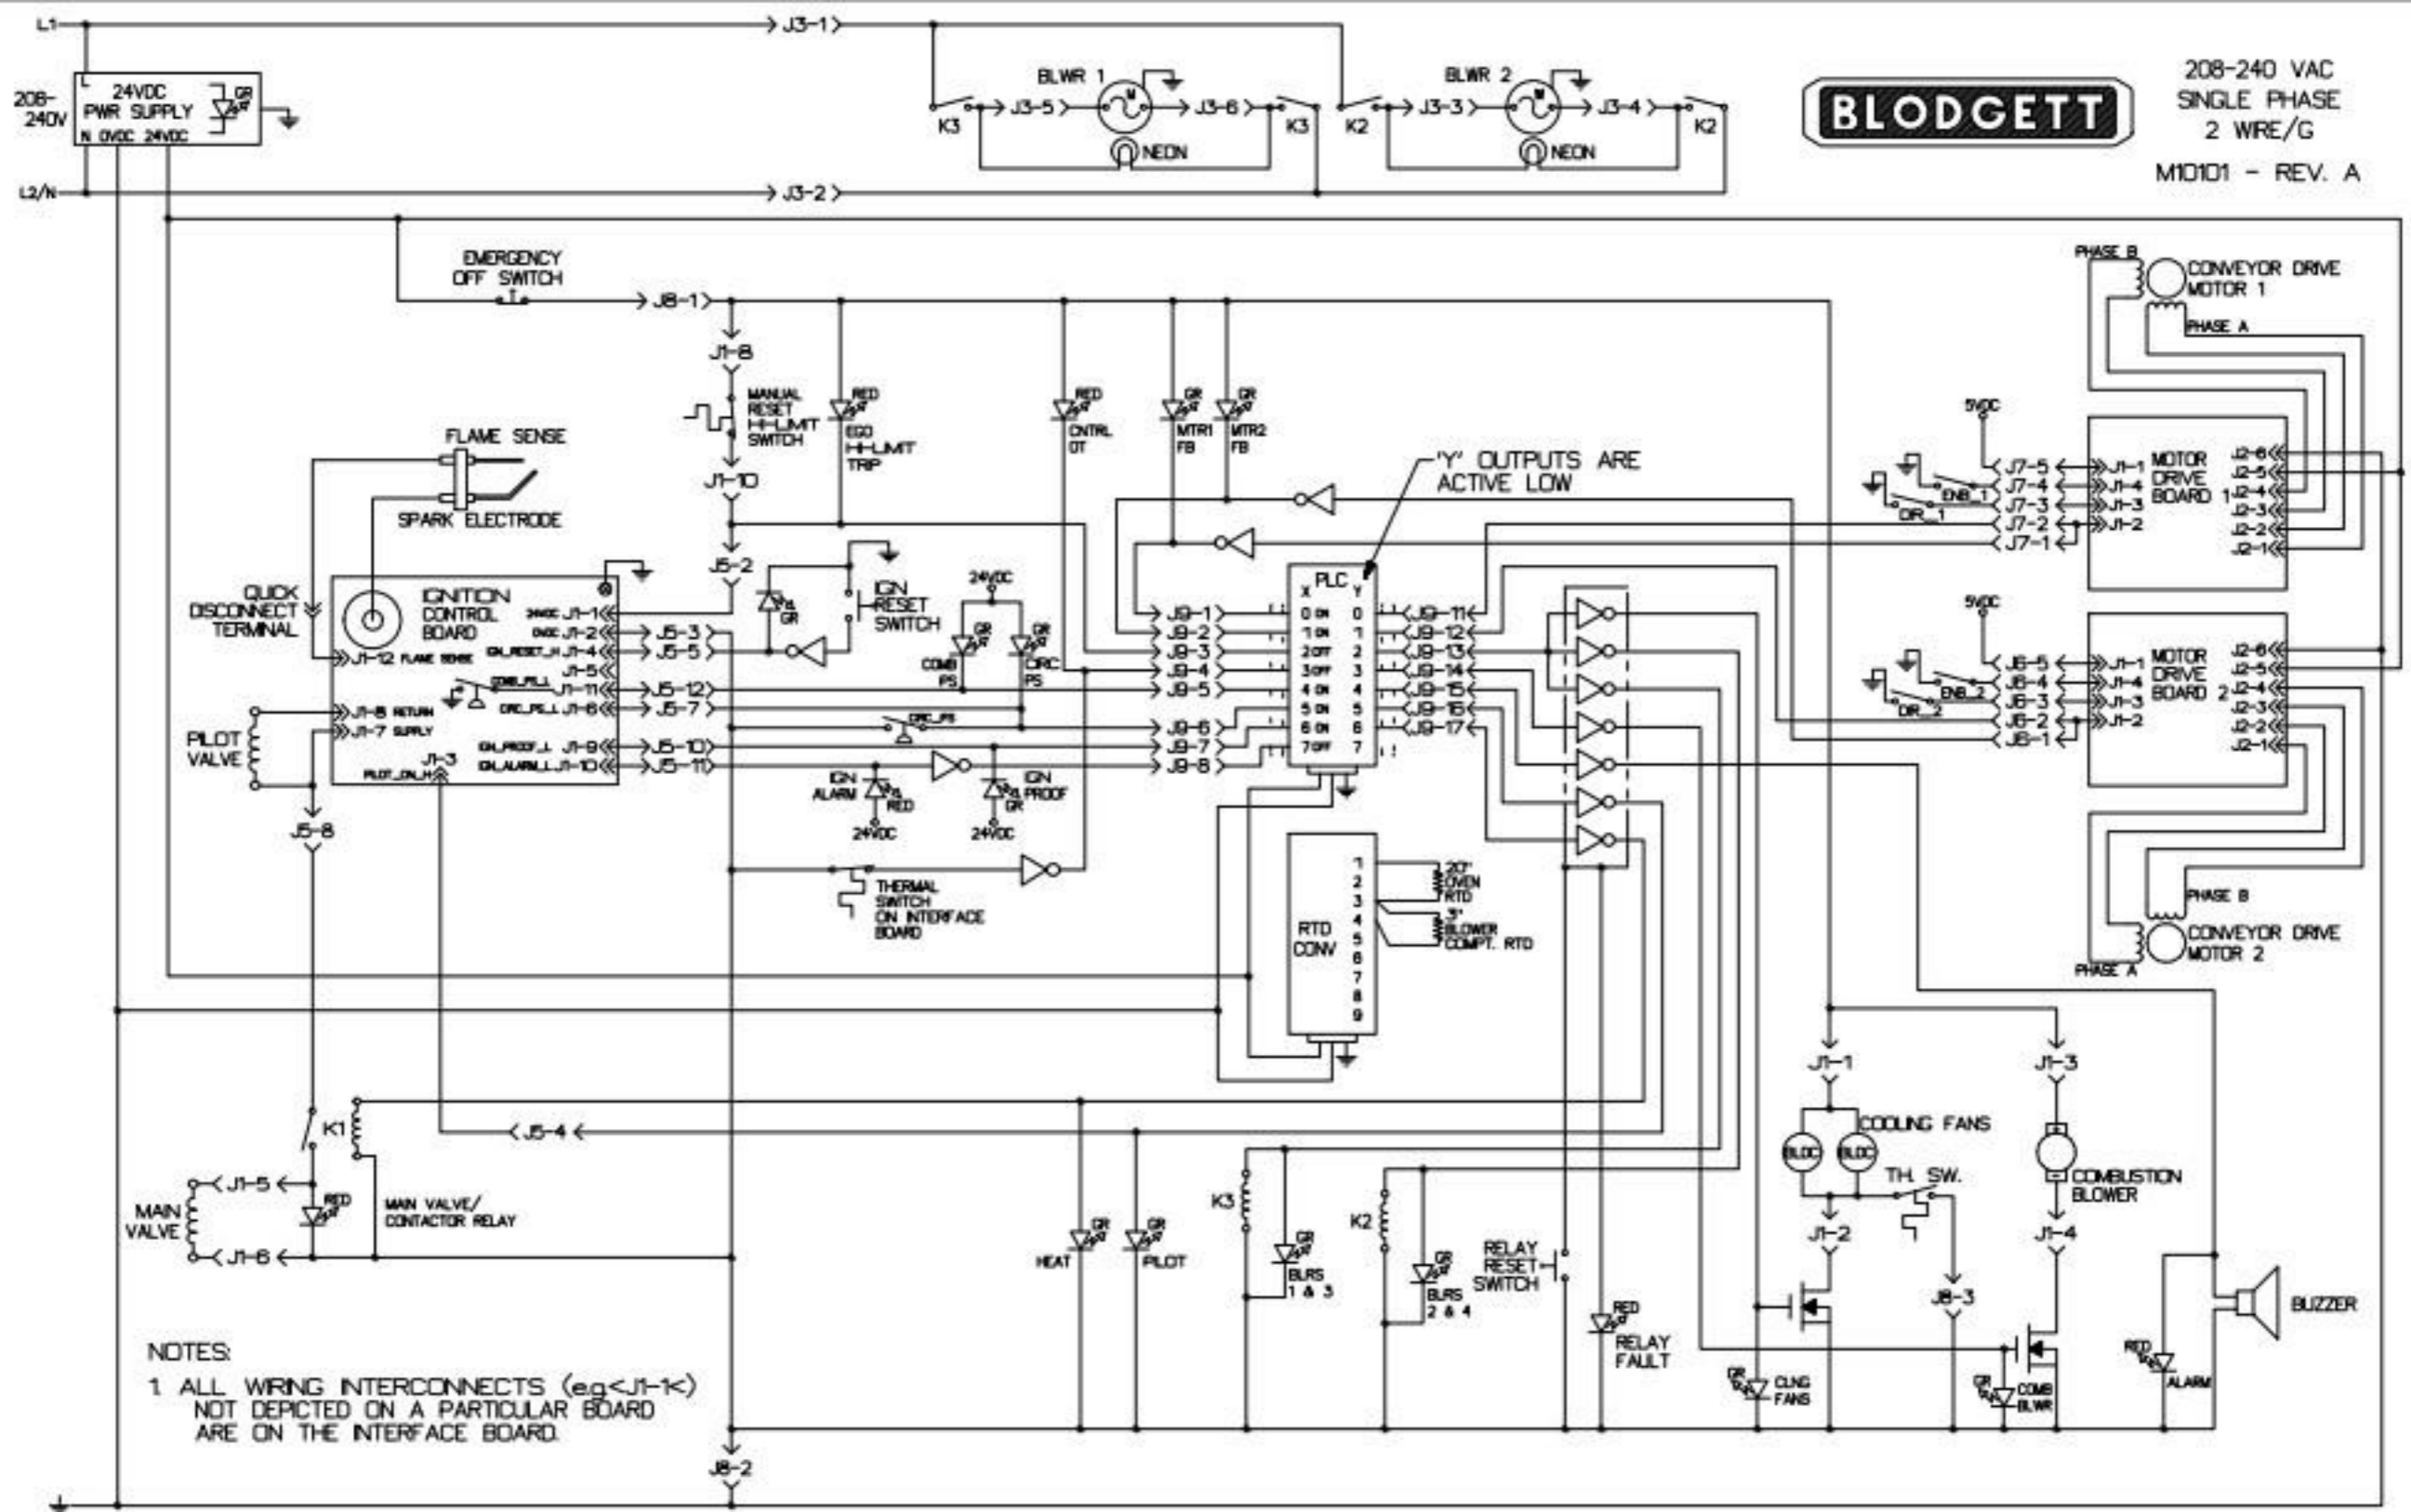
L1
208-240V
24VDC PWR SUPPLY
GR
N 0VDC 24VDC
L2/N
J3-1
J3-2
BLWR 1
K3
J3-5
J3-6
K3
NEON
BLWR 2
K2
J3-3
J3-4
K2
NEON

BLODGETT

208-240 VAC
SINGLE PHASE
2 WIRE/G
M10101 - REV. A

EMERGENCY OFF SWITCH
J8-1
J1-8
MANUAL RESET HI-LIMIT SWITCH
RED
EGO HI-LIMIT TRIP
J1-10
RED
CNTRL OT
GR
MTR1 FB
GR
MTR2 FB
'Y' OUTPUTS ARE ACTIVE LOW
FLAME SENSE
SPARK ELECTRODE
QUICK DISCONNECT TERMINAL
IGNITION CONTROL BOARD
24VDC J1-1
0VDC J1-2
IGN_RESET_H J1-4
J1-5
COMB_PS_L J1-11
CIRC_PS_L J1-6
J1-12 FLAME SENSE
J1-8 RETURN
J1-7 SUPPLY
IGN_PROOF_L J1-9
IGN_ALARM_L J1-10
J1-3
PILOT_ON_H
PILOT VALVE
J5-2
J5-3
J5-5
J5-12
J5-7
J5-10
J5-11
GR
IGN RESET SWITCH
24VDC
GR
COMB PS
GR
CIRC PS
CIRC_PS
IGN ALARM
RED
24VDC
IGN PROOF
GR
24VDC
THERMAL SWITCH ON INTERFACE BOARD
J5-8
J9-1
J9-2
J9-3
J9-4
J9-5
J9-6
J9-7
J9-8
PLC
X Y
0 ON 0
1 ON 1
2 OFF 2
3 OFF 3
4 ON 4
5 ON 5
6 ON 6
7 OFF 7
J9-11
J9-12
J9-13
J9-14
J9-15
J9-16
J9-17
RTD CONV
1 2 3 4 5 6 7 8 9
20" OVEN RTD
3" BLOWER COMPT. RTD
PHASE B
CONVEYOR DRIVE MOTOR 1
PHASE A
5VDC
J7-5
J7-4
J7-3
J7-2
J7-1
ENB_1
DIR_1
J1-1
J1-4
J1-3
J1-2
MOTOR DRIVE BOARD 1
J2-6
J2-5
J2-4
J2-3
J2-2
J2-1
5VDC
J6-5
J6-4
J6-3
J6-2
J6-1
ENB_2
DIR_2
J1-1
J1-4
J1-3
J1-2
MOTOR DRIVE BOARD 2
J2-6
J2-5
J2-4
J2-3
J2-2
J2-1
PHASE B
CONVEYOR DRIVE MOTOR 2
PHASE A
K1
J5-4
J1-5
MAIN VALVE
RED
J1-6
MAIN VALVE/ CONTACTOR RELAY
GR
HEAT
GR
PILOT
K3
GR
BLRS 1 & 3
K2
GR
BLRS 2 & 4
RELAY RESET SWITCH
RED
RELAY FAULT
J1-1
COOLING FANS
BLDC BLDC
TH. SW.
J1-2
J8-3
GR
CLNG FANS
J1-3
COMBUSTION BLOWER
J1-4
GR
COMB BLWR
RED
ALARM
BUZZER
NOTES:
1. ALL WIRING INTERCONNECTS (e.g.<J1-1<) NOT DEPICTED ON A PARTICULAR BOARD ARE ON THE INTERFACE BOARD.
J8-2